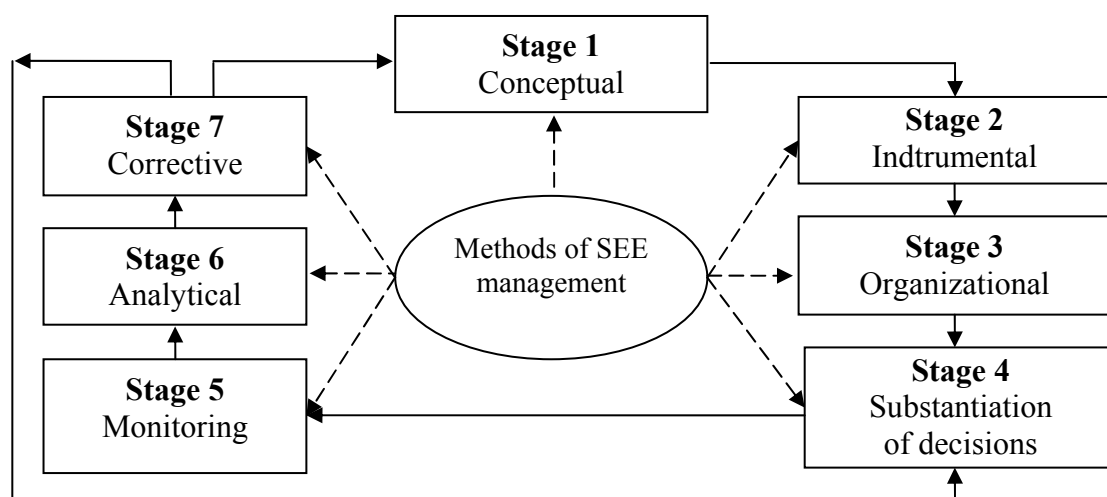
**Stage 1**
Conceptual

**Stage 7**
Corrective

**Stage 2**
Indtrumental

**Stage 6**
Analytical

Methods of SEE management

**Stage 3**
Organizational

**Stage 5**
Monitoring

**Stage 4**
Substantiation of decisions